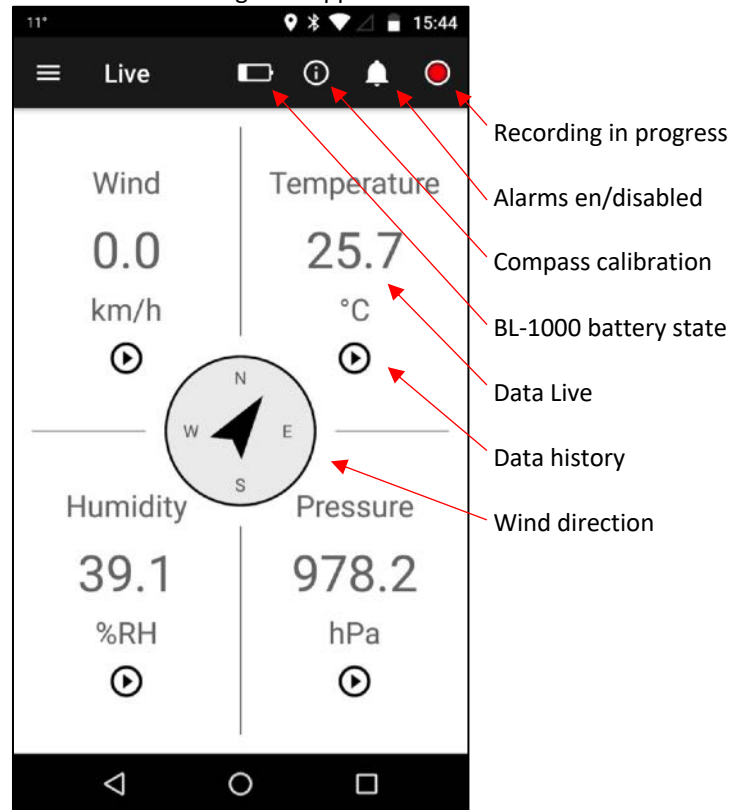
11° 15:44

Live

Wind
0.0
km/h

Temperature
25.7
°C

N
W E
S

Humidity
39.1
%RH

Pressure
978.2
hPa

Recording in progress
Alarms en/disabled
Compass calibration
BL-1000 battery state
Data Live
Data history
Wind direction